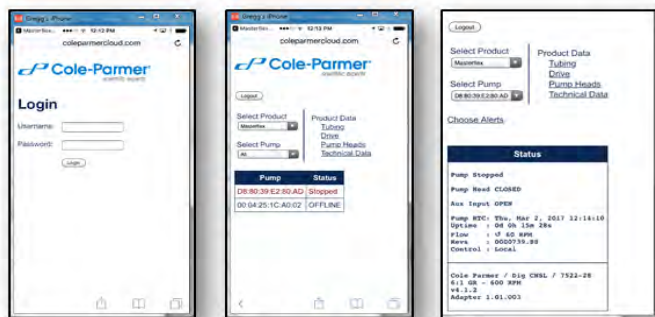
Gregg's iPhone
Masterflex 12:12 PM
colepamercloud.com
Cole-Parmer
scientific experts
Login
Username:
Password:
Login

Gregg's iPhone
Masterflex 12:13 PM
colepamercloud.com
Cole-Parmer
scientific experts
Logout
Select Product
Masterflex
Select Pump
All
Product Data
Tubing
Drive
Pump Heads
Technical Data

| Pump | Status |
|---|---|
| D8:80:39:E2:80:AD | Stopped |
| 00:04:25:1C:A0:02 | OFFLINE |

Logout
Select Product
Masterflex
Select Pump
D8:80:39:E2:80:AD
Product Data
Tubing
Drive
Pump Heads
Technical Data
Choose Alerts

Status
Pump Stopped
Pump Head CLOSED
Aux Input OPEN
Pump RTC: Thu, Mar 2, 2017 12:14:10
Uptime : 0d 0h 15m 28s
Flow : 60 RPM
Revs : 0000735.88
Control : Local

Cole Parmer / Dig CNSL / 7522-28
6:1 GR - 600 RPM
v4.1.2
Adapter 1.01.003